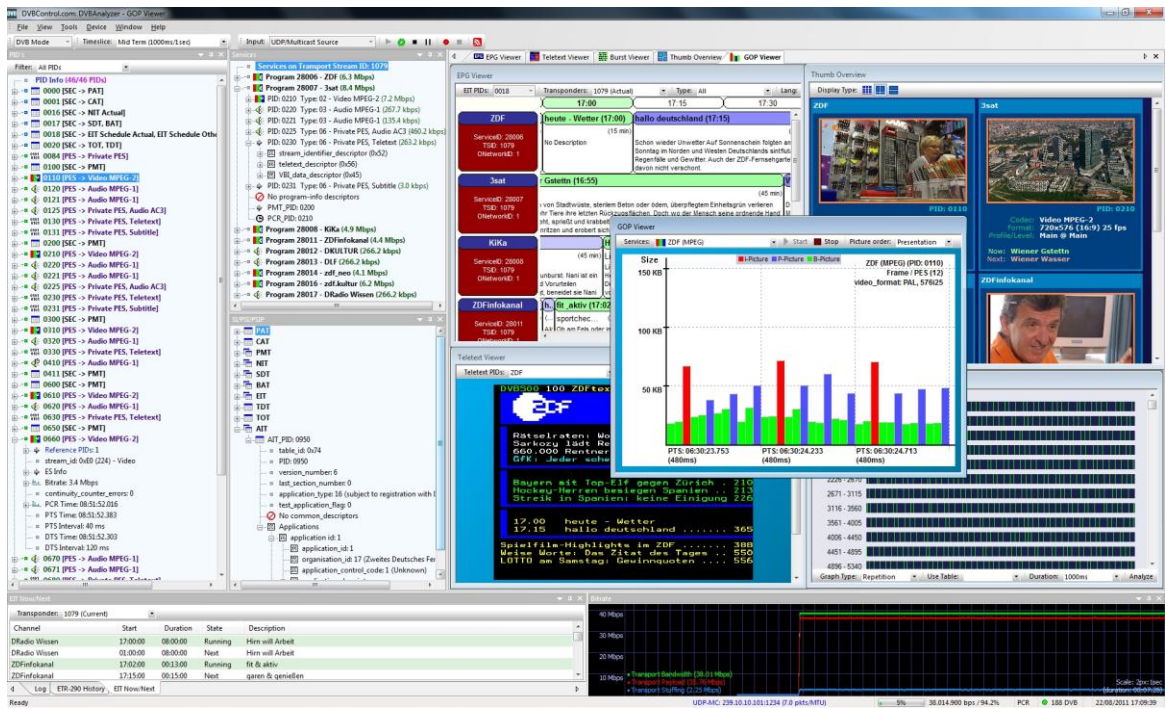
DVBControl.com: DVBAnalyzer - GOP Viewer

File View Tools Device Window Help

DVB Mode | Timeslice: Mid Term (100ms/1sec) | Input: UDP/Multicast Source

PIDs

Filter: All PIDs

PID Info (46/46 PIDs)
0000 [SEC -> PAT]
0001 [SEC -> CAT]
0010 [SEC -> NIT Actual]
0011 [SEC -> SDT, BAT]
0012 [SEC -> EIT Schedule Actual, EIT Schedule Othe
0014 [SEC -> TOT, TDT]
0084 [PES -> Private PES]
0100 [SEC -> PMT]
0110 [PES -> Video MPEG-2]
0120 [PES -> Audio MPEG-1]
0121 [PES -> Audio MPEG-1]
0125 [PES -> Private PES, Audio AC3]
0130 [PES -> Private PES, Teletext]
0131 [PES -> Private PES, Subtitle]
0200 [SEC -> PMT]
0210 [PES -> Video MPEG-2]
0220 [PES -> Audio MPEG-1]
0221 [PES -> Audio MPEG-1]
0225 [PES -> Private PES, Audio AC3]
0230 [PES -> Private PES, Teletext]
0231 [PES -> Private PES, Subtitle]
0300 [SEC -> PMT]
0310 [PES -> Video MPEG-2]
0320 [PES -> Audio MPEG-1]
0330 [PES -> Private PES, Teletext]
0410 [PES -> Audio MPEG-1]
0411 [SEC -> PMT]
0600 [SEC -> PMT]
0610 [PES -> Video MPEG-2]
0620 [PES -> Audio MPEG-1]
0630 [PES -> Private PES, Teletext]
0650 [SEC -> PMT]
0660 [PES -> Video MPEG-2]
Reference PIDs: 1
stream_id: 0xE0 (224) - Video
ES Info
Bitrate: 3.4 Mbps
continuity_counter_errors: 0
PCR Time: 08:51:52.016
PTS Time: 08:51:52.383
PTS Interval: 40 ms
DTS Time: 08:51:52.303
DTS Interval: 120 ms
0670 [PES -> Audio MPEG-1]
0671 [PES -> Audio MPEG-1]

Services

Services on Transport Stream ID: 1079
Program 28006 - ZDF (6.3 Mbps)
Program 28007 - 3sat (8.4 Mbps)
PID: 0210 Type: 02 - Video MPEG-2 (7.2 Mbps)
PID: 0220 Type: 03 - Audio MPEG-1 (267.7 kbps)
PID: 0221 Type: 03 - Audio MPEG-1 (135.4 kbps)
PID: 0225 Type: 06 - Private PES, Audio AC3 (460.2 kbps)
PID: 0230 Type: 06 - Private PES, Teletext (263.2 kbps)
stream_identifier_descriptor (0x52)
teletext_descriptor (0x56)
VBI_data_descriptor (0x45)
PID: 0231 Type: 06 - Private PES, Subtitle (3.0 kbps)
No program-info descriptors
PMT_PID: 0200
PCR_PID: 0210
Program 28008 - KiKa (4.9 Mbps)
Program 28011 - ZDFinfokanal (4.4 Mbps)
Program 28012 - DKULTUR (266.2 kbps)
Program 28013 - DLF (266.2 kbps)
Program 28014 - zdf_neo (4.1 Mbps)
Program 28016 - zdf.kultur (6.2 Mbps)
Program 28017 - DRadio Wissen (266.2 kbps)

SI/PSI/PSIP
PAT
CAT
PMT
NIT
SDT
BAT
EIT
TDT
TOT
AIT
AIT_PID: 0950
table_id: 0x74
PID: 0950
version_number: 6
last_section_number: 0
application_type: 16 (subject to registration with I
test_application_flag: 0
No common_descriptors
Applications
application id: 1
application_id: 1
organization_id: 17 (Zweites Deutsches Fe
application_control_code: 1 (Unknown)

EPG Viewer | Teletext Viewer | Burst Viewer | Thumb Overview | GOP Viewer

EPG Viewer
EIT PIDs: 0018 | Transponders: 1079 (Actual) | Type: All | Lang:
17:00 | 17:15 | 17:30
ZDF
ServiceID: 28006
TSID: 1079
ONetworkID: 1
heute - Wetter (17:00)
(15 min)
No Description
hallo deutschland (17:15)
Schon wieder Unwetter Auf Sonnenschein folgten an Sonntag im Norden und Westen Deutschlands sintflut Regenfälle und Gewitter. Auch der ZDF-Fernsehgarte davon nicht verschont.
3sat
ServiceID: 28007
TSID: 1079
ONetworkID: 1
Gstettn (16:55)
(45 min)
von Stadtwüste, sterilem Beton oder öden, überpflegtem Einheitsgrün verlieren hr Tiere ihre letzten Rückzugsflächen. Doch wo der Mensch seine ordnende Hand ... ht, sprießt und krabbelt ... ntzen und erobert sch
KiKa
ServiceID: 28008
TSID: 1079
ONetworkID: 1
(45 min)
unburst: Nani ist ein ... d Vorurteilen ... benedeit sie Nani
ZDFinfokanal
ServiceID: 28011
TSID: 1079
ONetworkID: 1
fit_aktiv (17:02
sportchec...

Teletext Viewer
Teletext PIDs: ZDF
DVB500 100 ZDFtex
ZDF
Rätselraten: Wo
Sarkozy lädt Re
660.000 Rentner
GFK: Jeder sche
Bayern mit Top-Elf gegen Zürich . 210
Hockey-Herren besiegen Spanien .. 213
Streik in Spanien: keine Einigung 226
17.00 heute - Wetter
17.15 hallo deutschland ....... 365
Spielfilm-Highlights im ZDF ....... 388
Weise Worte: Das Zitat des Tages .. 550
LOTTO am Samstag: Gewinnquoten .... 556

GOP Viewer
Services: ZDF (MPEG) | Start | Stop | Picture order: Presentation
Size
I-Picture P-Picture B-Picture
ZDF (MPEG) (PID: 0110)
Frame / PES (12)
video_format: PAL, 576i25
150 KB
100 KB
50 KB
PTS: 06:30:23.753 (480ms)
PTS: 06:30:24.233 (480ms)
PTS: 06:30:24.713 (480ms)

Thumb Overview
Display Type:
ZDF
3sat
PID: 0110
PID: 0210
Codec: Video MPEG-2
Format: 720x576 (16:9) 25 fps
Profile/Level: Main @ Main
Now: Wiener Gstettn
Next: Wiener Wasser
ZDFinfokanal

2226 - 2670
2671 - 3115
3116 - 3560
3561 - 4005
4006 - 4450
4451 - 4895
4896 - 5340
Graph Type: Repetition | Use Table: | Duration: 1000ms | Analyze

EIT Now/Next
Transponder: 1079 (Current)
| Channel | Start | Duration | State | Description |
|---|---|---|---|---|
| DRadio Wissen | 17:00:00 | 08:00:00 | Running | Hirn will Arbeit |
| DRadio Wissen | 01:00:00 | 08:00:00 | Next | Hirn will Arbeit |
| ZDFinfokanal | 17:02:00 | 00:13:00 | Running | fit & aktiv |
| ZDFinfokanal | 17:15:00 | 00:15:00 | Next | garen & genießen |
Log | ETR-290 History | EIT Now/Next

Bitrate
40 Mbps
30 Mbps
20 Mbps
10 Mbps
Transport Bandwidth (38.01 Mbps)
Transport Payload (35.76 Mbps)
Transport Stuffing (2.25 Mbps)
Scale: 2px:1sec

Ready | UDP-MC: 239.10.10.101:1234 (7.0 pkts/MTU) | 5% | 38.014.900 bps / 94.2% | PCR | 188 DVB | 22/08/2011 17:09:39